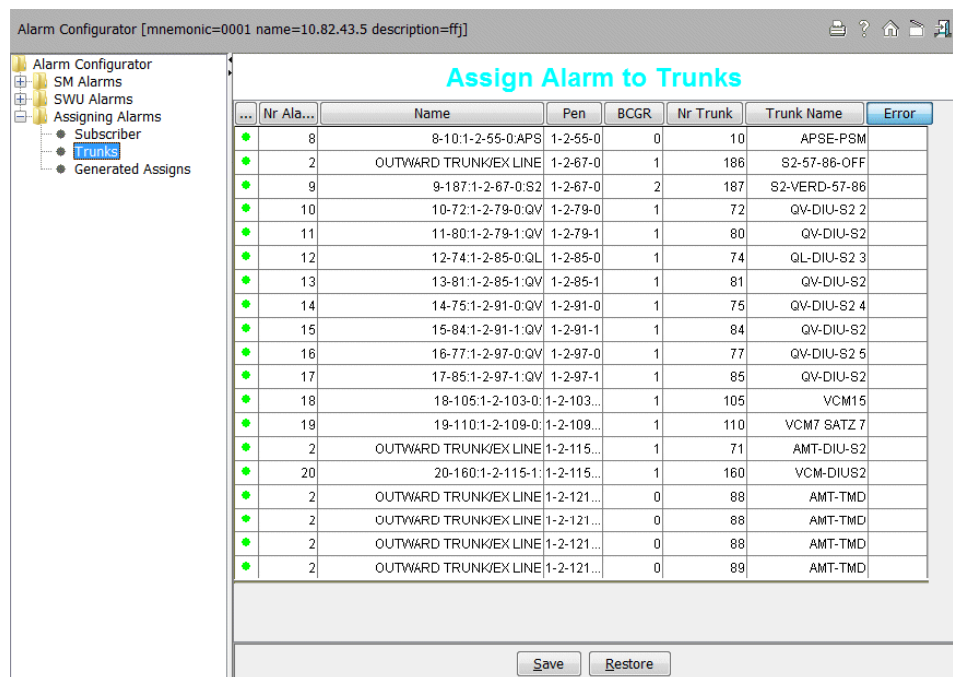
Alarm Configurator [mnemonic=0001 name=10.82.43.5 description=ffj]

Alarm Configurator
SM Alarms
SWU Alarms
Assigning Alarms
Subscriber
Trunks
Generated Assigns

Assign Alarm to Trunks

| ... | Nr Ala... | Name | Pen | BCGR | Nr Trunk | Trunk Name | Error |
|---|---|---|---|---|---|---|---|
| | 8 | 8-10:1-2-55-0:APS | 1-2-55-0 | 0 | 10 | APSE-PSM | |
| | 2 | OUTWARD TRUNK/EX LINE | 1-2-67-0 | 1 | 186 | S2-57-86-OFF | |
| | 9 | 9-187:1-2-67-0:S2 | 1-2-67-0 | 2 | 187 | S2-VERD-57-86 | |
| | 10 | 10-72:1-2-79-0:QV | 1-2-79-0 | 1 | 72 | QV-DIU-S2 2 | |
| | 11 | 11-80:1-2-79-1:QV | 1-2-79-1 | 1 | 80 | QV-DIU-S2 | |
| | 12 | 12-74:1-2-85-0:QL | 1-2-85-0 | 1 | 74 | QL-DIU-S2 3 | |
| | 13 | 13-81:1-2-85-1:QV | 1-2-85-1 | 1 | 81 | QV-DIU-S2 | |
| | 14 | 14-75:1-2-91-0:QV | 1-2-91-0 | 1 | 75 | QV-DIU-S2 4 | |
| | 15 | 15-84:1-2-91-1:QV | 1-2-91-1 | 1 | 84 | QV-DIU-S2 | |
| | 16 | 16-77:1-2-97-0:QV | 1-2-97-0 | 1 | 77 | QV-DIU-S2 5 | |
| | 17 | 17-85:1-2-97-1:QV | 1-2-97-1 | 1 | 85 | QV-DIU-S2 | |
| | 18 | 18-105:1-2-103-0: | 1-2-103... | 1 | 105 | VCM15 | |
| | 19 | 19-110:1-2-109-0: | 1-2-109... | 1 | 110 | VCM7 SATZ 7 | |
| | 2 | OUTWARD TRUNK/EX LINE | 1-2-115... | 1 | 71 | AMT-DIU-S2 | |
| | 20 | 20-160:1-2-115-1: | 1-2-115... | 1 | 160 | VCM-DIUS2 | |
| | 2 | OUTWARD TRUNK/EX LINE | 1-2-121... | 0 | 88 | AMT-TMD | |
| | 2 | OUTWARD TRUNK/EX LINE | 1-2-121... | 0 | 88 | AMT-TMD | |
| | 2 | OUTWARD TRUNK/EX LINE | 1-2-121... | 0 | 88 | AMT-TMD | |
| | 2 | OUTWARD TRUNK/EX LINE | 1-2-121... | 0 | 89 | AMT-TMD | |

Save Restore